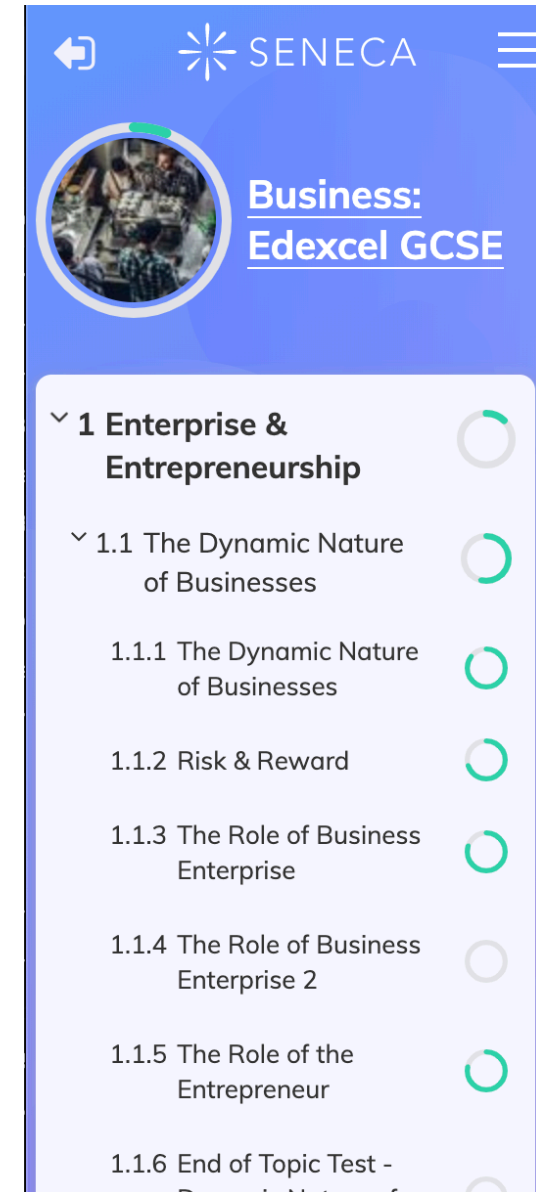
SENECA

Business: Edexcel GCSE

1 Enterprise & Entrepreneurship

1.1 The Dynamic Nature of Businesses

1.1.1 The Dynamic Nature of Businesses

1.1.2 Risk & Reward

1.1.3 The Role of Business Enterprise

1.1.4 The Role of Business Enterprise 2

1.1.5 The Role of the Entrepreneur

1.1.6 End of Topic Test - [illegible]